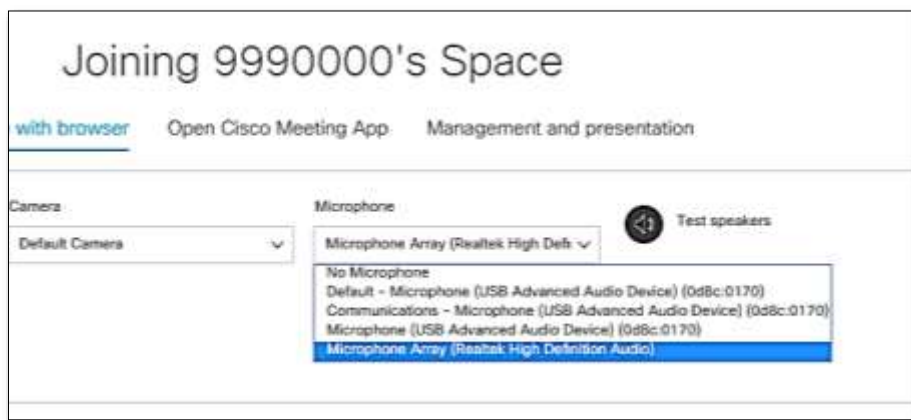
Joining 9990000's Space

with browser    Open Cisco Meeting App    Management and presentation

Camera

Default Camera

Microphone

Microphone Array (Realtek High Defi

Test speakers

No Microphone
Default - Microphone (USB Advanced Audio Device) (0d8c:0170)
Communications - Microphone (USB Advanced Audio Device) (0d8c:0170)
Microphone (USB Advanced Audio Device) (0d8c:0170)
Microphone Array (Realtek High Definition Audio)